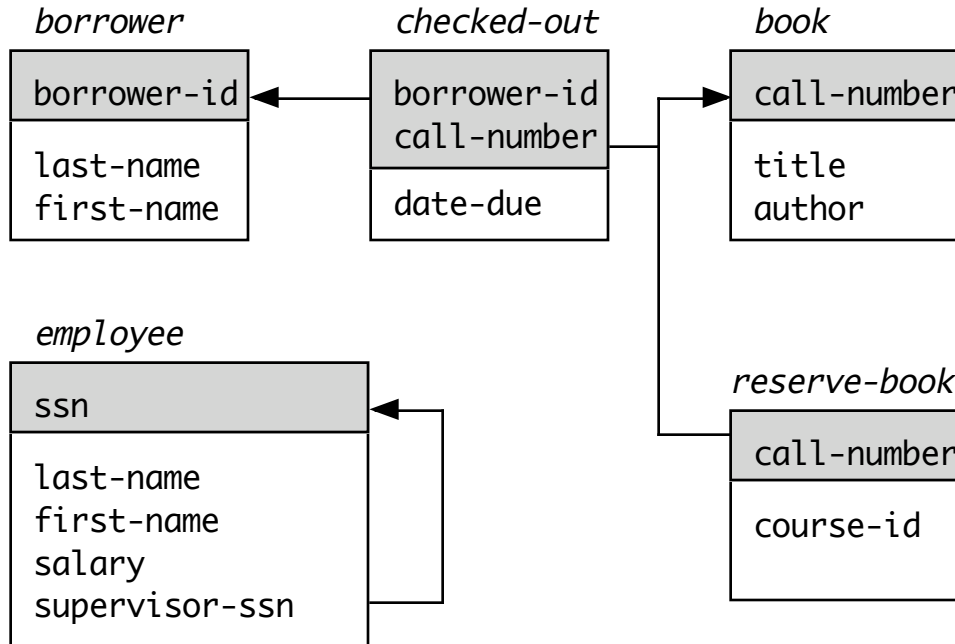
borrower

borrower-id

last-name
first-name

checked-out

borrower-id
call-number

date-due

book

call-number

title
author

employee

ssn

last-name
first-name
salary
supervisor-ssn

reserve-book

call-number

course-id